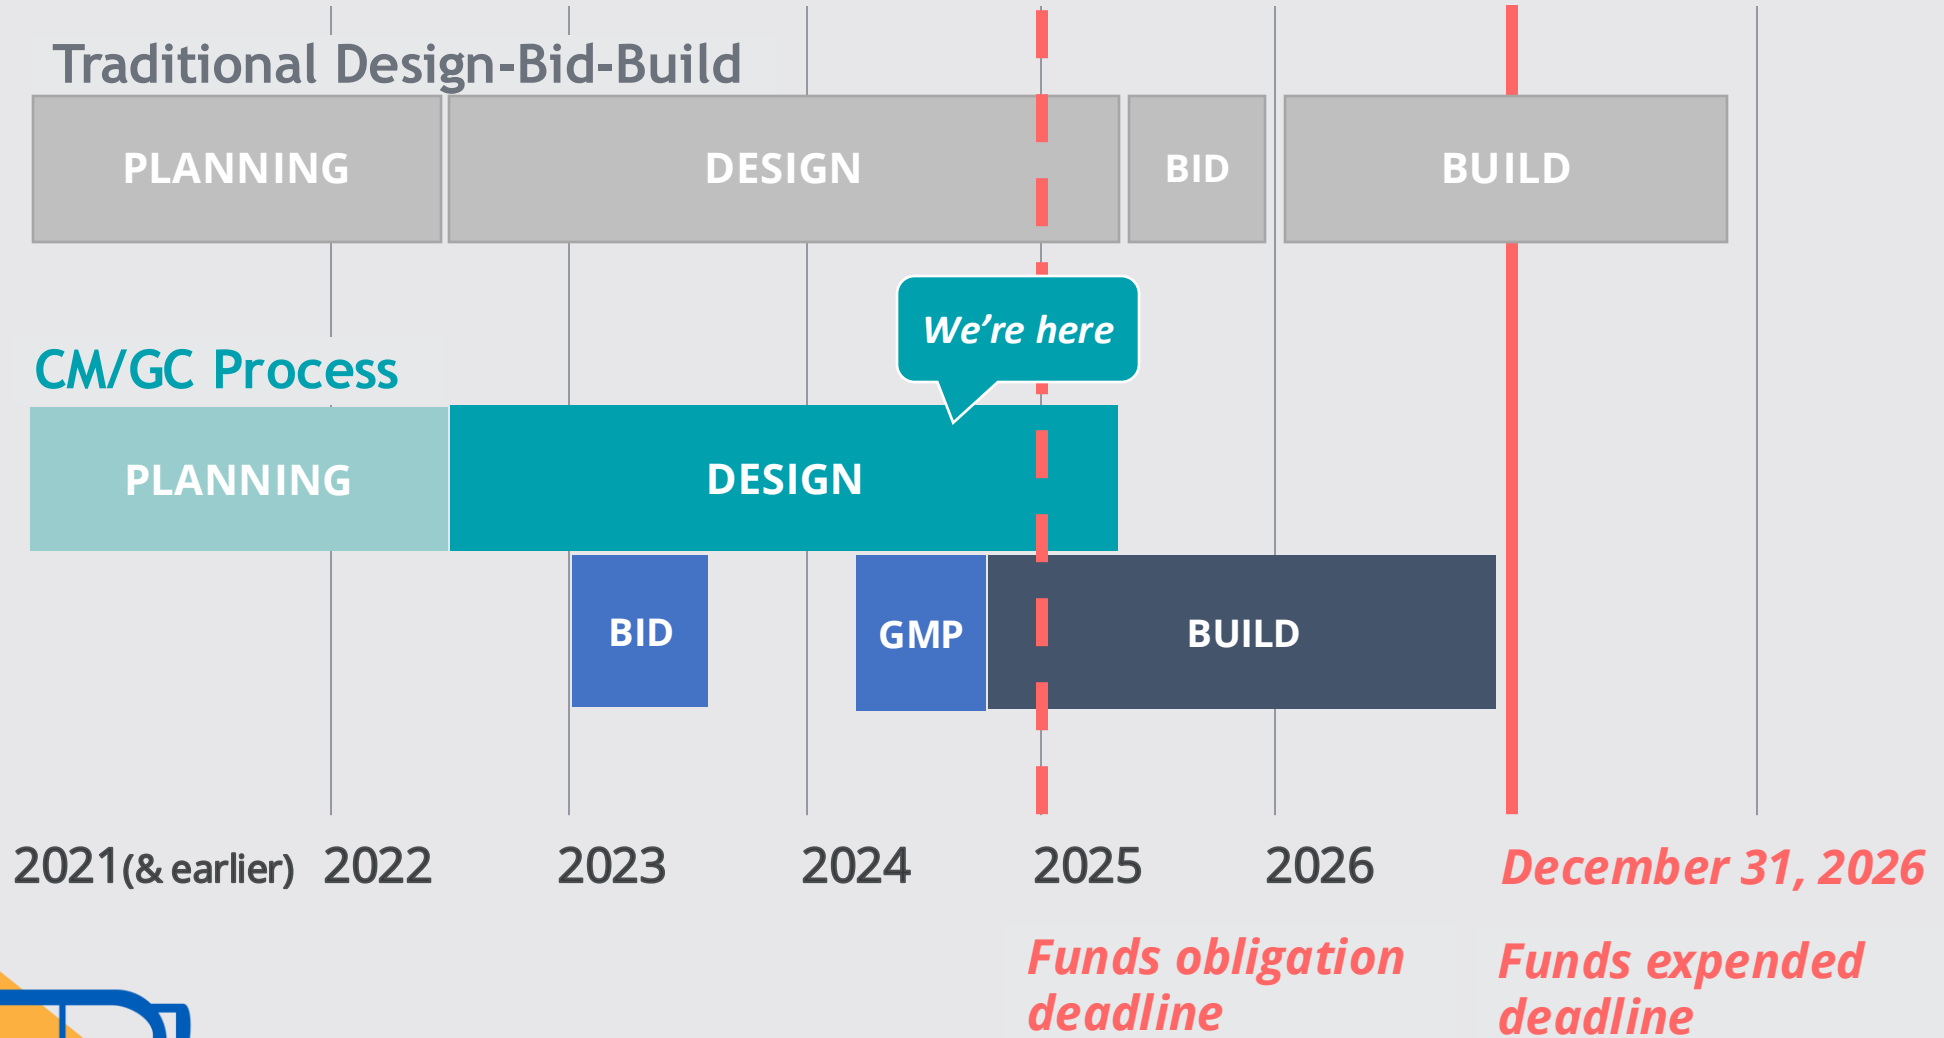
Traditional Design-Bid-Build

PLANNING

DESIGN

BID

BUILD

We're here

CM/GC Process

PLANNING

DESIGN

BID

GMP

BUILD

2021(& earlier) 2022 2023 2024 2025 2026

December 31, 2026

Funds obligation deadline

Funds expended deadline